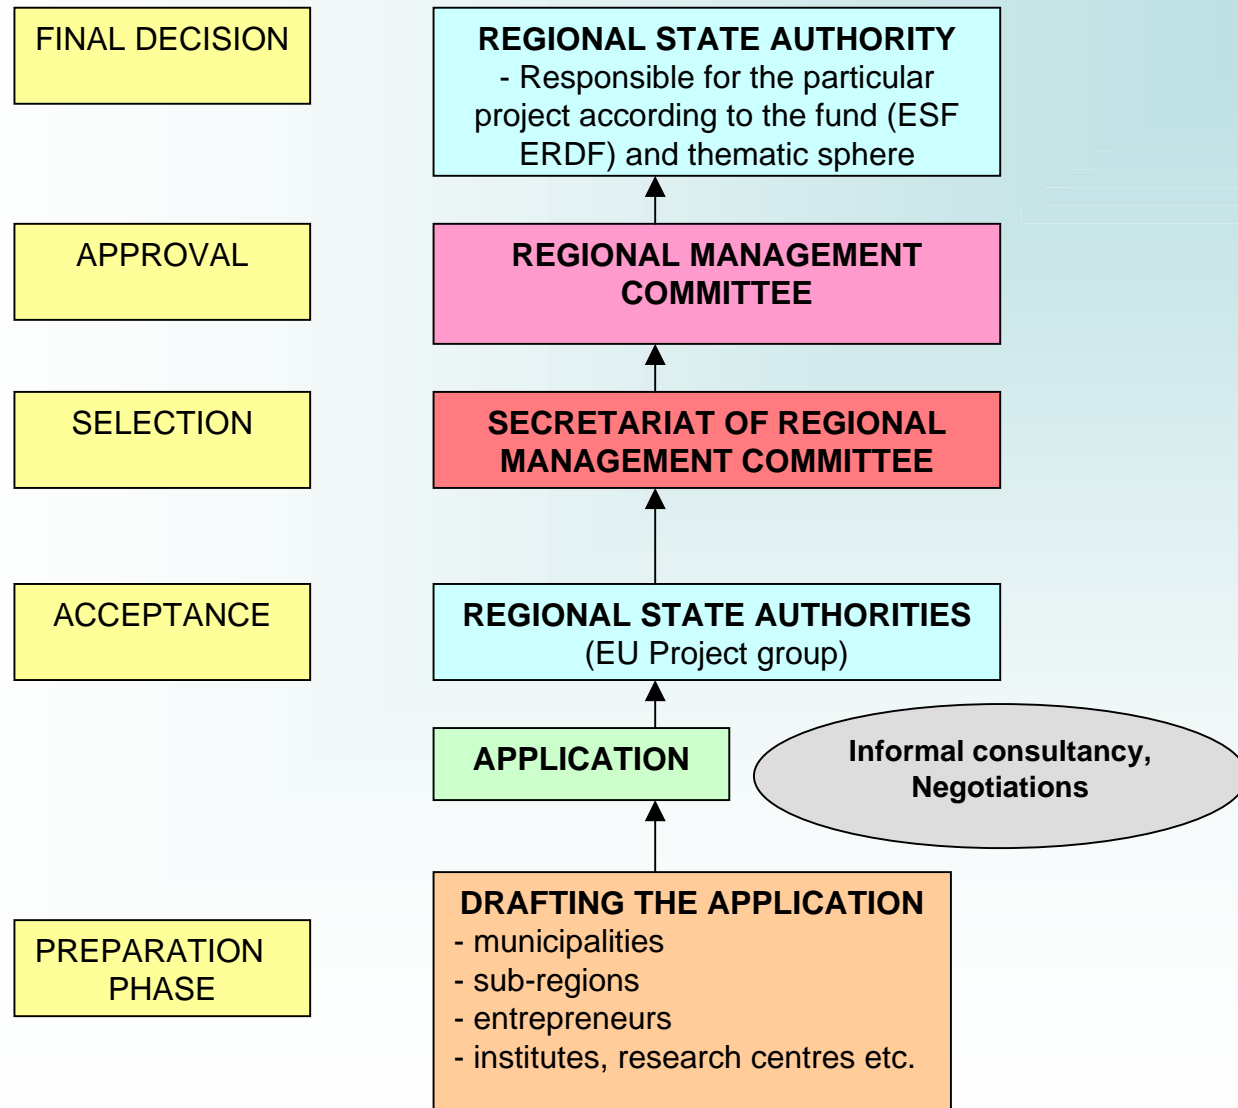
FINAL DECISION

REGIONAL STATE AUTHORITY
- Responsible for the particular project according to the fund (ESF ERDF) and thematic sphere

APPROVAL

REGIONAL MANAGEMENT COMMITTEE

SELECTION

SECRETARIAT OF REGIONAL MANAGEMENT COMMITTEE

ACCEPTANCE

REGIONAL STATE AUTHORITIES
(EU Project group)

APPLICATION

Informal consultancy, Negotiations

PREPARATION PHASE

DRAFTING THE APPLICATION
- municipalities
- sub-regions
- entrepreneurs
- institutes, research centres etc.